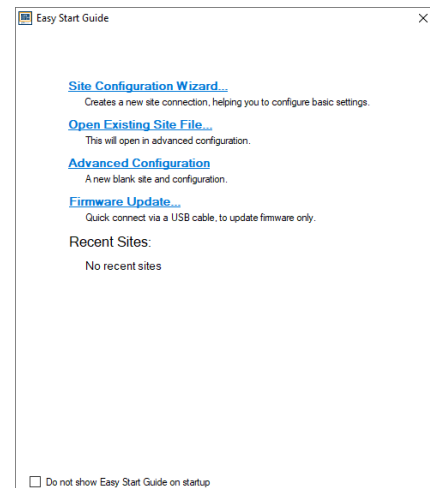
Easy Start Guide

X

Site Configuration Wizard...
Creates a new site connection, helping you to configure basic settings.

Open Existing Site File...
This will open in advanced configuration.

Advanced Configuration
A new blank site and configuration.

Firmware Update...
Quick connect via a USB cable, to update firmware only.

Recent Sites:

No recent sites

Do not show Easy Start Guide on startup